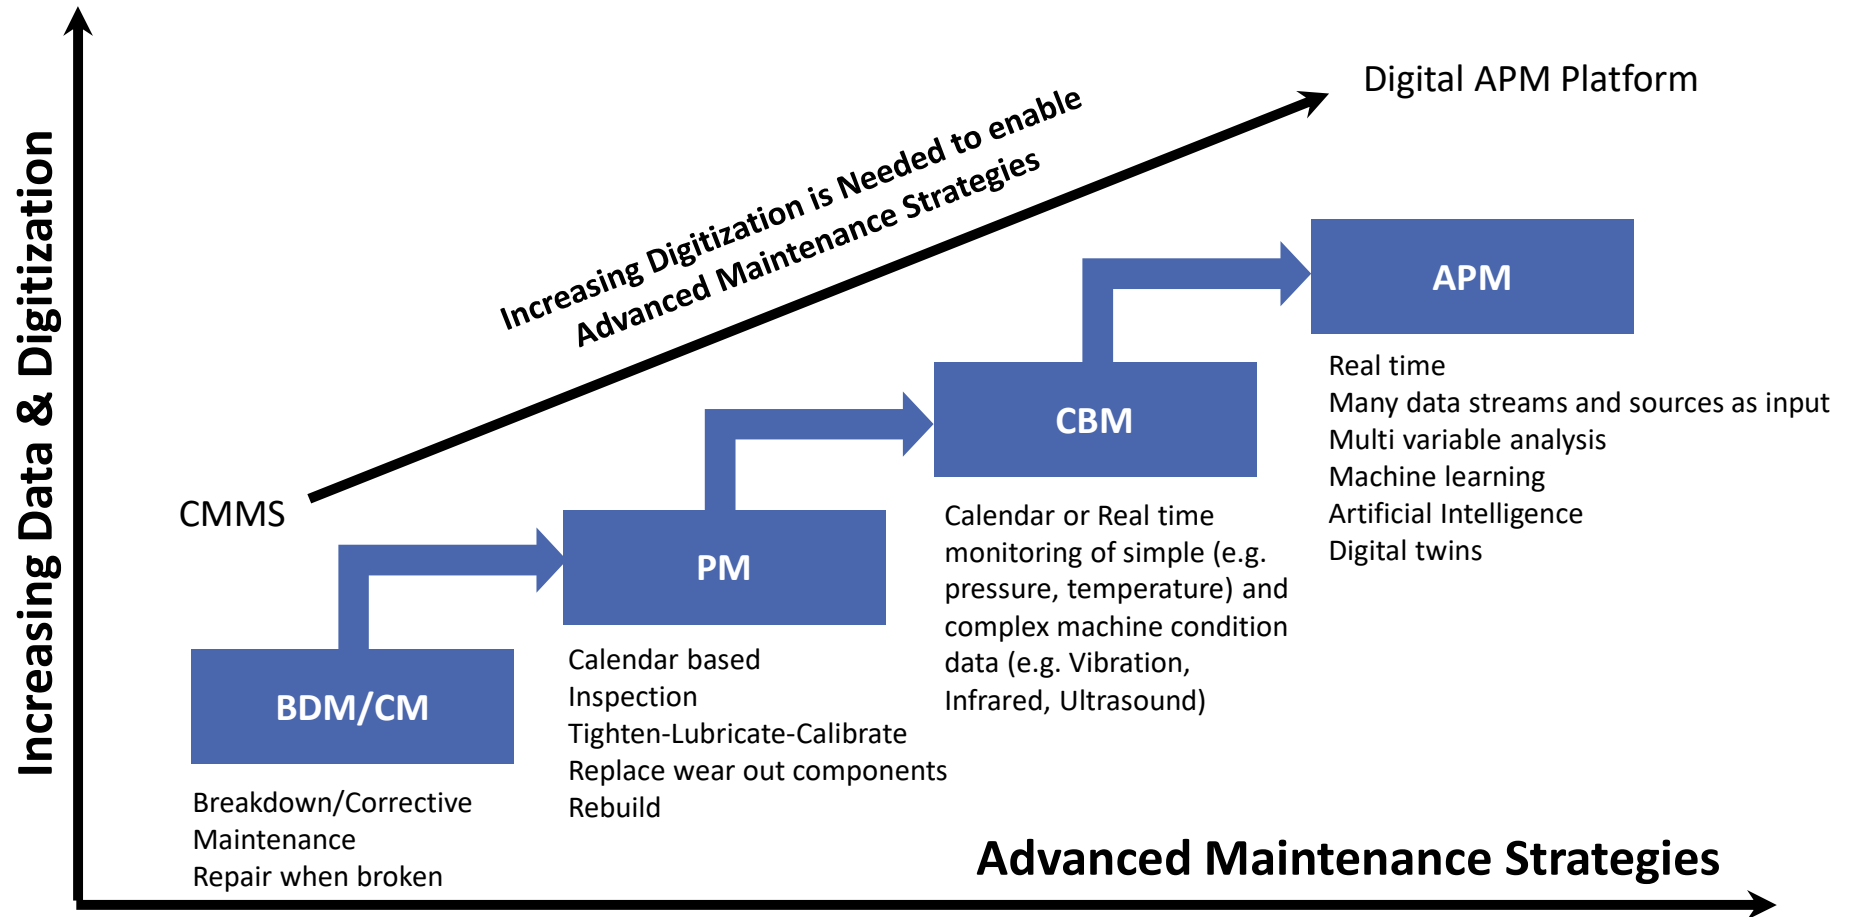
Increasing Data & Digitization

Digital APM Platform

Increasing Digitization is Needed to enable Advanced Maintenance Strategies

CMMS

APM

Real time
Many data streams and sources as input
Multi variable analysis
Machine learning
Artificial Intelligence
Digital twins

CBM

Calendar or Real time monitoring of simple (e.g. pressure, temperature) and complex machine condition data (e.g. Vibration, Infrared, Ultrasound)

PM

Calendar based
Inspection
Tighten-Lubricate-Calibrate
Replace wear out components
Rebuild

BDM/CM

Breakdown/Corrective Maintenance
Repair when broken

Advanced Maintenance Strategies